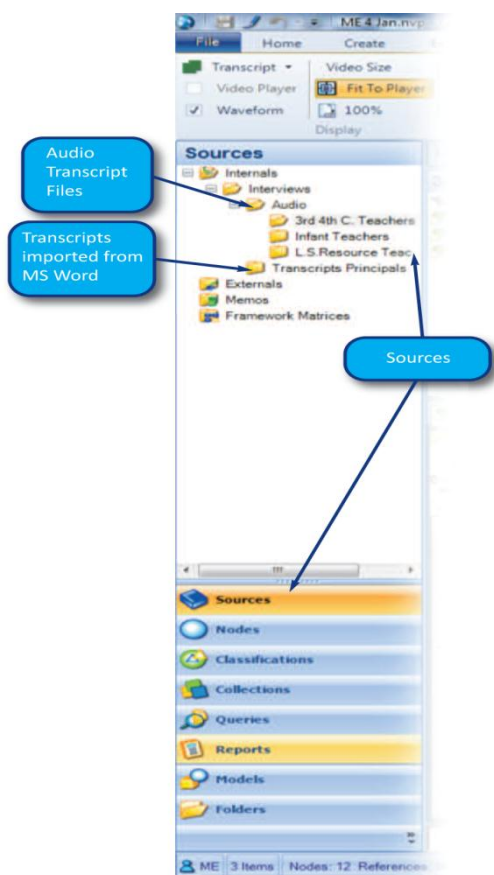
ME 4 Jan.nvp

File Home Create

Transcript Video Size

Video Player Fit To Player

Waveform 100%

Display

Sources

Audio Transcript Files

Transcripts imported from MS Word

Internals

Interviews

Audio

3rd 4th C. Teachers

Infant Teachers

L.S.Resource Teac

Transcripts Principals

Externals

Memos

Framework Matrices

Sources

Sources

Nodes

Classifications

Collections

Queries

Reports

Models

Folders

ME 3 Items Nodes: 12 References